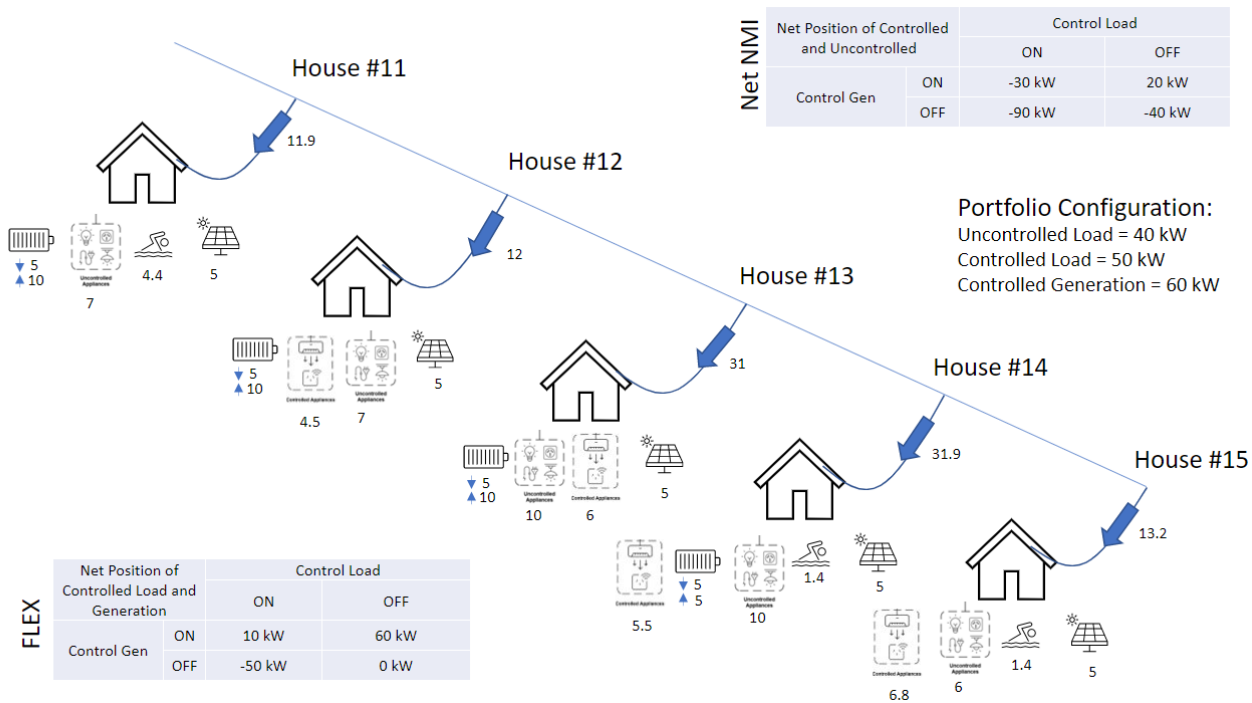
Net NMI

| Net Position of Controlled and Uncontrolled | | Control Load | |
|---|---|---|---|
| | | ON | OFF |
| Control Gen | ON | -30 kW | 20 kW |
| | OFF | -90 kW | -40 kW |

House #11

11.9

5
10
Uncontrolled Appliances
7
4.4
5

House #12

12

5
10
Controlled Appliances
4.5
Uncontrolled Appliances
7
5

House #13

31

5
10
Uncontrolled Appliances
10
Controlled Appliances
6
5

House #14

31.9

Controlled Appliances
5.5
5
5
Uncontrolled Appliances
10
1.4
5

House #15

13.2

Controlled Appliances
6.8
Uncontrolled Appliances
6
1.4
5

Portfolio Configuration:
Uncontrolled Load = 40 kW
Controlled Load = 50 kW
Controlled Generation = 60 kW

FLEX

| Net Position of Controlled Load and Generation | | Control Load | |
|---|---|---|---|
| | | ON | OFF |
| Control Gen | ON | 10 kW | 60 kW |
| | OFF | -50 kW | 0 kW |